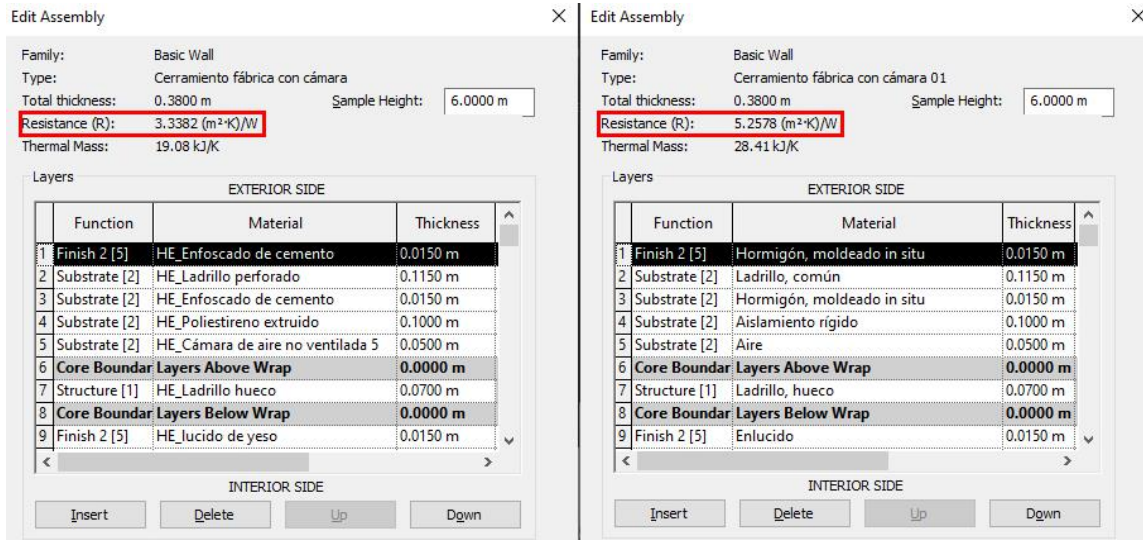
Edit Assembly

×

Family: Basic Wall
Type: Cerramiento fábrica con cámara
Total thickness: 0.3800 m
Sample Height: 6.0000 m
Resistance (R): 3.3382 (m²·K)/W
Thermal Mass: 19.08 kJ/K

Layers

EXTERIOR SIDE

| | Function | Material | Thickness |
|---|---|---|---|
| 1 | Finish 2 [5] | HE_Enfoscado de cemento | 0.0150 m |
| 2 | Substrate [2] | HE_Ladrillo perforado | 0.1150 m |
| 3 | Substrate [2] | HE_Enfoscado de cemento | 0.0150 m |
| 4 | Substrate [2] | HE_Poliestireno extruido | 0.1000 m |
| 5 | Substrate [2] | HE_Cámara de aire no ventilada 5 | 0.0500 m |
| 6 | Core Boundar | Layers Above Wrap | 0.0000 m |
| 7 | Structure [1] | HE_Ladrillo hueco | 0.0700 m |
| 8 | Core Boundar | Layers Below Wrap | 0.0000 m |
| 9 | Finish 2 [5] | HE_lucido de yeso | 0.0150 m |

INTERIOR SIDE

Insert Delete Up Down

Edit Assembly

×

Family: Basic Wall
Type: Cerramiento fábrica con cámara 01
Total thickness: 0.3800 m
Sample Height: 6.0000 m
Resistance (R): 5.2578 (m²·K)/W
Thermal Mass: 28.41 kJ/K

Layers

EXTERIOR SIDE

| | Function | Material | Thickness |
|---|---|---|---|
| 1 | Finish 2 [5] | Hormigón, moldeado in situ | 0.0150 m |
| 2 | Substrate [2] | Ladrillo, común | 0.1150 m |
| 3 | Substrate [2] | Hormigón, moldeado in situ | 0.0150 m |
| 4 | Substrate [2] | Aislamiento rígido | 0.1000 m |
| 5 | Substrate [2] | Aire | 0.0500 m |
| 6 | Core Boundar | Layers Above Wrap | 0.0000 m |
| 7 | Structure [1] | Ladrillo, hueco | 0.0700 m |
| 8 | Core Boundar | Layers Below Wrap | 0.0000 m |
| 9 | Finish 2 [5] | Enlucido | 0.0150 m |

INTERIOR SIDE

Insert Delete Up Down